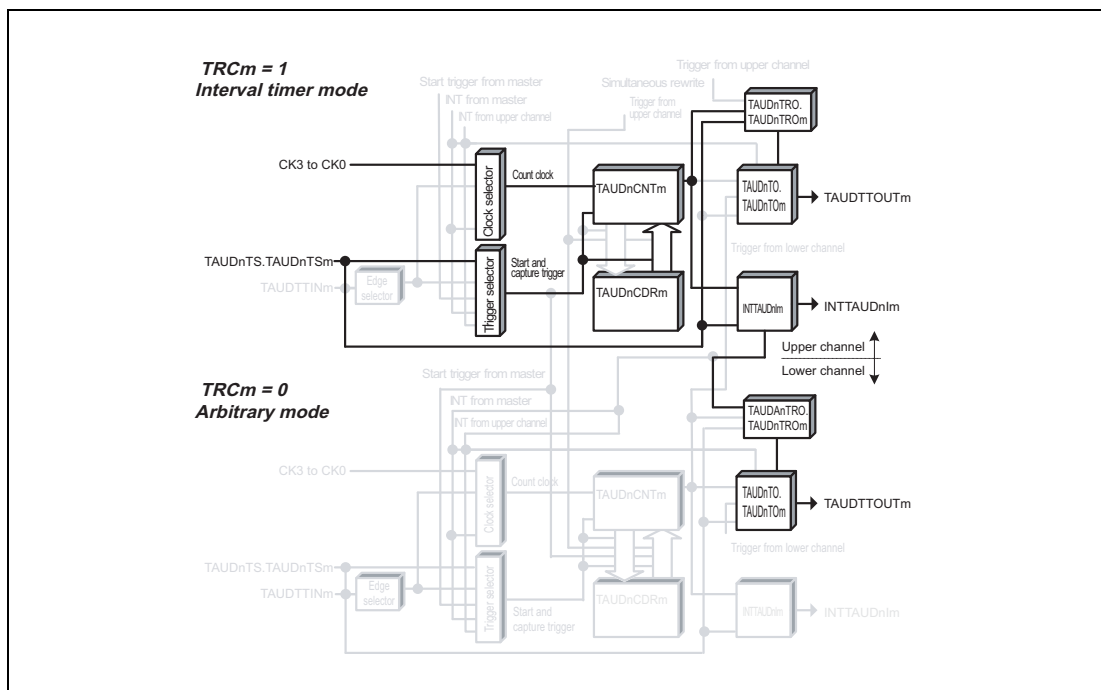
TRCm = 1
Interval timer mode

Trigger from upper channel
Start trigger from master
Simultaneous rewrite
INT from master
INT from upper channel
Trigger from upper channel
TAUDnTRO.
TAUDnTROm

CK3 to CK0
Clock selector
Count clock
TAUDnCNTm
TAUDnTO.
TAUDnTOm
TAUDTTOUTm

Trigger from lower channel
TAUDnTS.TAUDnTSm
Trigger selector
Start and capture trigger
TAUDTTINm
Edge selector
TAUDnCDRm
INTTAUDnIm
INTTAUDnIm

Upper channel
Lower channel

TRCm = 0
Arbitrary mode

Start trigger from master
INT from master
INT from upper channel
TAUDAnTRO.
TAUDnTROm

CK3 to CK0
Clock selector
Count clock
TAUDnCNTm
TAUDnTO.
TAUDnTOm
TAUDTTOUTm
Trigger from lower channel

TAUDnTS.TAUDnTSm
TAUDTTINm
Edge selector
Trigger selector
TAUDnCDRm
INTTAUDnIm
INTTAUDnIm
Start and capture trigger